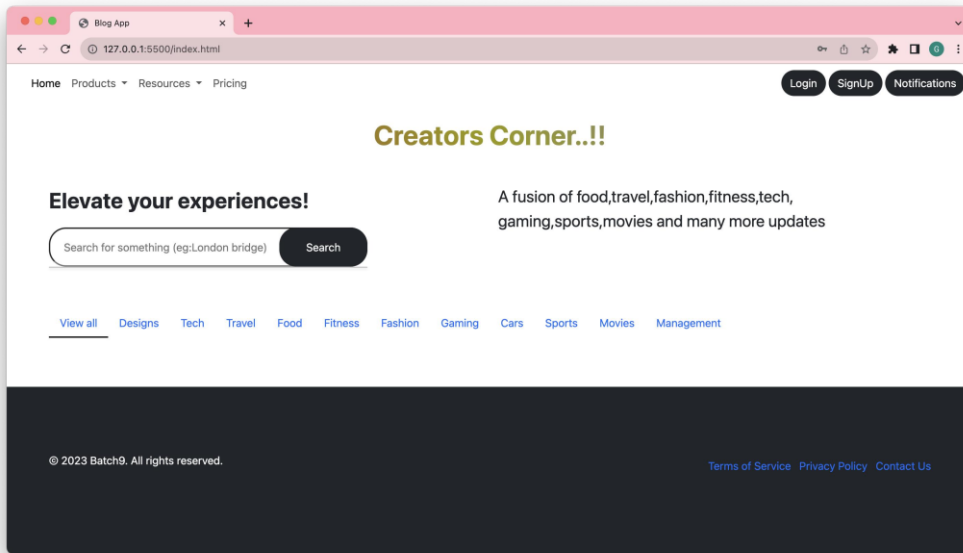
Blog App ×
+
127.0.0.1:5500/index.html

Home Products ▾ Resources ▾ Pricing

Login SignUp Notifications

Creators Corner..!!

Elevate your experiences!

Search for something (eg:London bridge) Search

A fusion of food,travel,fashion,fitness,tech, gaming,sports,movies and many more updates

View all Designs Tech Travel Food Fitness Fashion Gaming Cars Sports Movies Management

© 2023 Batch9. All rights reserved.

Terms of Service Privacy Policy Contact Us